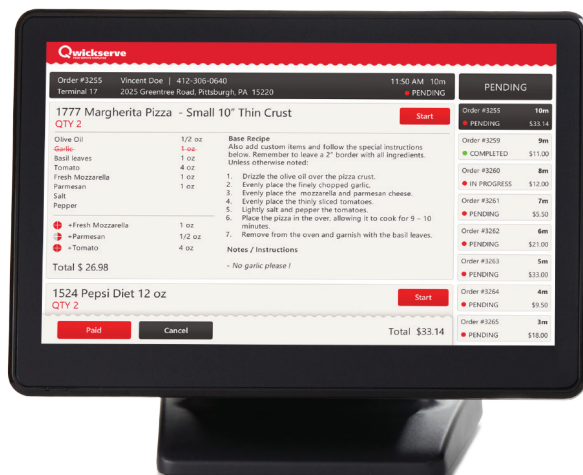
Qwickserve

Order #3255 Vincent Doe | 412-306-0640
Terminal 17 2025 Greentree Road, Pittsburgh, PA 15220

11:50 AM 10m
PENDING

PENDING

1777 Margherita Pizza - Small 10" Thin Crust
QTY 2

Start

| | |
|---|---|
| Olive Oil | 1/2 oz |
| ~~Garlic~~ | ~~1 oz~~ |
| Basil leaves | 1 oz |
| Tomato | 4 oz |
| Fresh Mozzarella | 1 oz |
| Parmesan | 1 oz |
| Salt | |
| Pepper | |

| | |
|---|---|
| +Fresh Mozzarella | 1 oz |
| +Parmesan | 1/2 oz |
| +Tomato | 4 oz |

Total $ 26.98

Base Recipe
Also add custom items and follow the special instructions below. Remember to leave a 2" border with all ingredients. Unless otherwise noted:

1. Drizzle the olive oil over the pizza crust.
2. Evenly place the finely chopped garlic.
3. Evenly place the mozzarella and parmesan cheese.
4. Evenly place the thinly sliced tomatoes.
5. Lightly salt and pepper the tomatoes.
6. Place the pizza in the over, allowing it to cook for 9 – 10 minutes.
7. Remove from the oven and garnish with the basil leaves.

Notes / Instructions
- No garlic please !

1524 Pepsi Diet 12 oz
QTY 2

Start

Paid Cancel Total $33.14

Order #3255 10m
PENDING $33.14

Order #3259 9m
COMPLETED $11.00

Order #3260 8m
IN PROGRESS $12.00

Order #3261 7m
PENDING $5.50

Order #3262 6m
PENDING $21.00

Order #3263 5m
PENDING $33.00

Order #3264 4m
PENDING $9.50

Order #3265 3m
PENDING $18.80